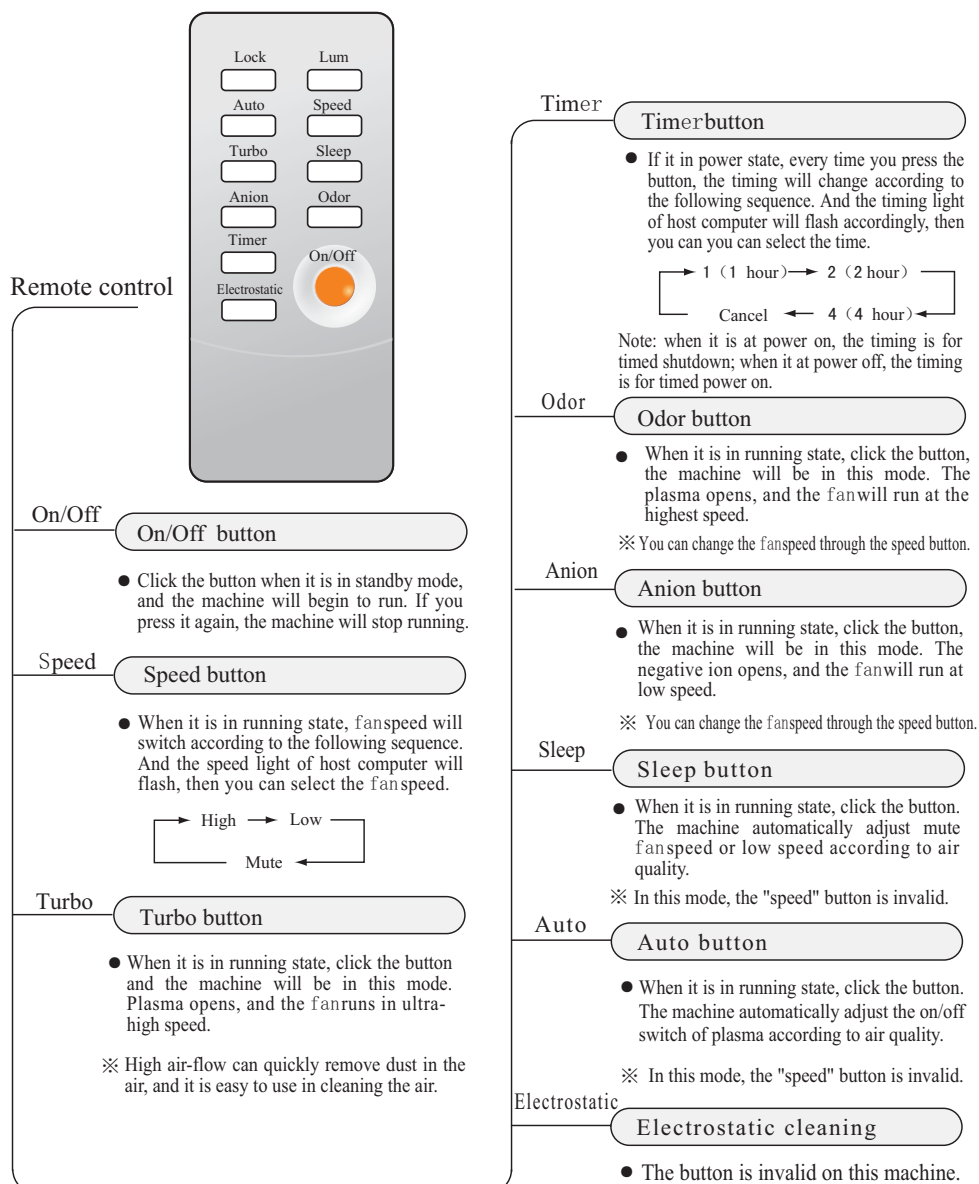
Lock
Lum
Auto
Speed
Turbo
Sleep
Anion
Odor
Timer
On/Off
Electrostatic

Remote control

On/Off
On/Off button
● Click the button when it is in standby mode, and the machine will begin to run. If you press it again, the machine will stop running.

Speed
Speed button
● When it is in running state, fanspeed will switch according to the following sequence. And the speed light of host computer will flash, then you can select the fanspeed.

High → Low → Mute

Turbo
Turbo button
● When it is in running state, click the button and the machine will be in this mode. Plasma opens, and the fanruns in ultra-high speed.

※ High air-flow can quickly remove dust in the air, and it is easy to use in cleaning the air.

Timer
Timerbutton
● If it in power state, every time you press the button, the timing will change according to the following sequence. And the timing light of host computer will flash accordingly, then you can you can select the time.

1（1 hour）→ 2（2 hour）→ 4（4 hour）→ Cancel

Note: when it is at power on, the timing is for timed shutdown; when it at power off, the timing is for timed power on.

Odor
Odor button
● When it is in running state, click the button, the machine will be in this mode. The plasma opens, and the fanwill run at the highest speed.

※ You can change the fanspeed through the speed button.

Anion
Anion button
● When it is in running state, click the button, the machine will be in this mode. The negative ion opens, and the fanwill run at low speed.

※ You can change the fanspeed through the speed button.

Sleep
Sleep button
● When it is in running state, click the button. The machine automatically adjust mute fanspeed or low speed according to air quality.

※ In this mode, the "speed" button is invalid.

Auto
Auto button
● When it is in running state, click the button. The machine automatically adjust the on/off switch of plasma according to air quality.

※ In this mode, the "speed" button is invalid.

Electrostatic
Electrostatic cleaning
● The button is invalid on this machine.